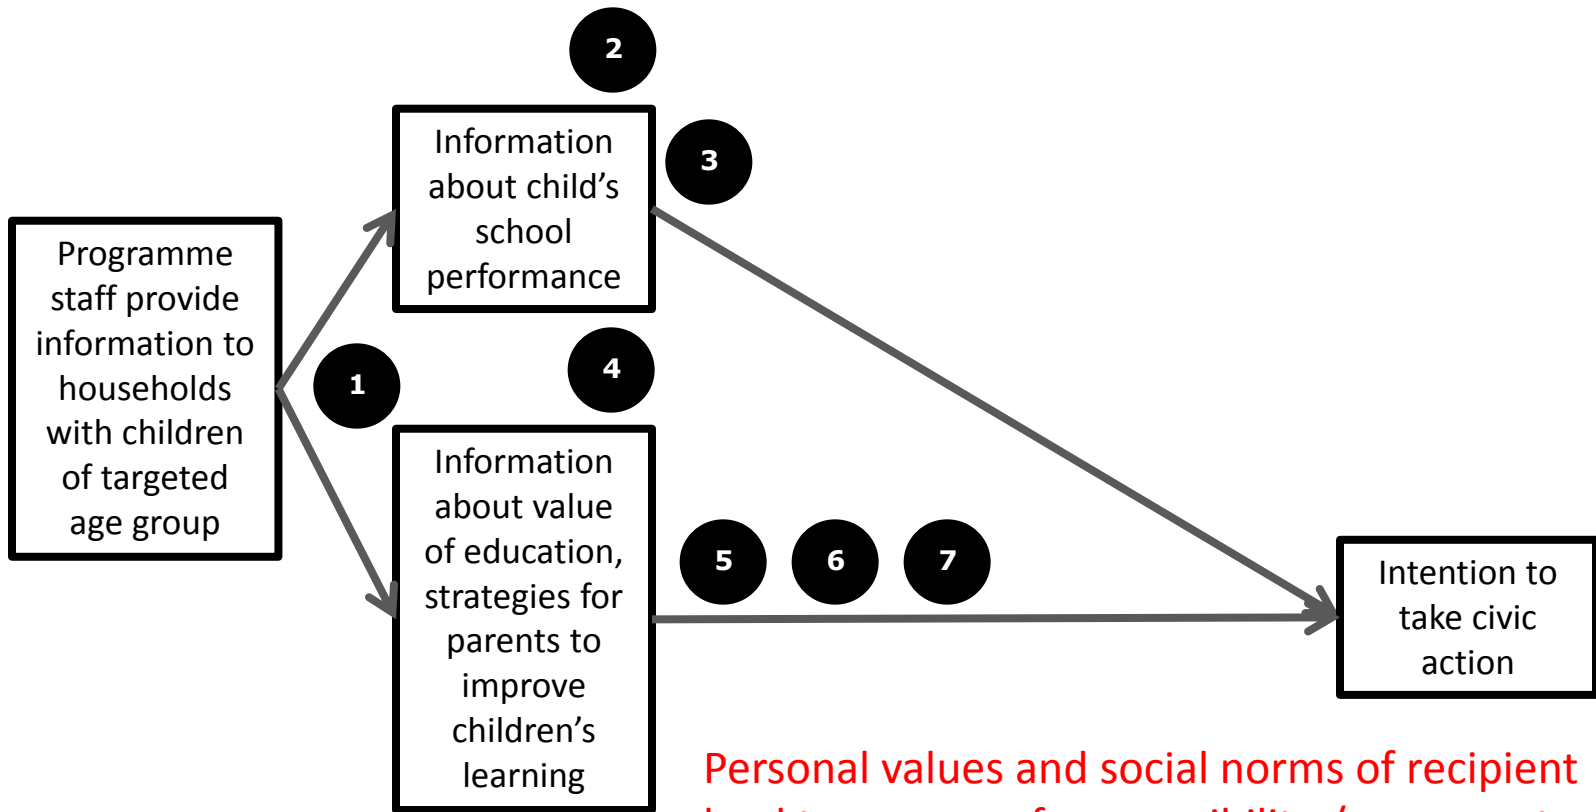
2

Information about child's school performance

3

Programme staff provide information to households with children of targeted age group

1

4

Information about value of education, strategies for parents to improve children's learning

5

6

7

Intention to take civic action

Personal values and social norms of recipient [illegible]